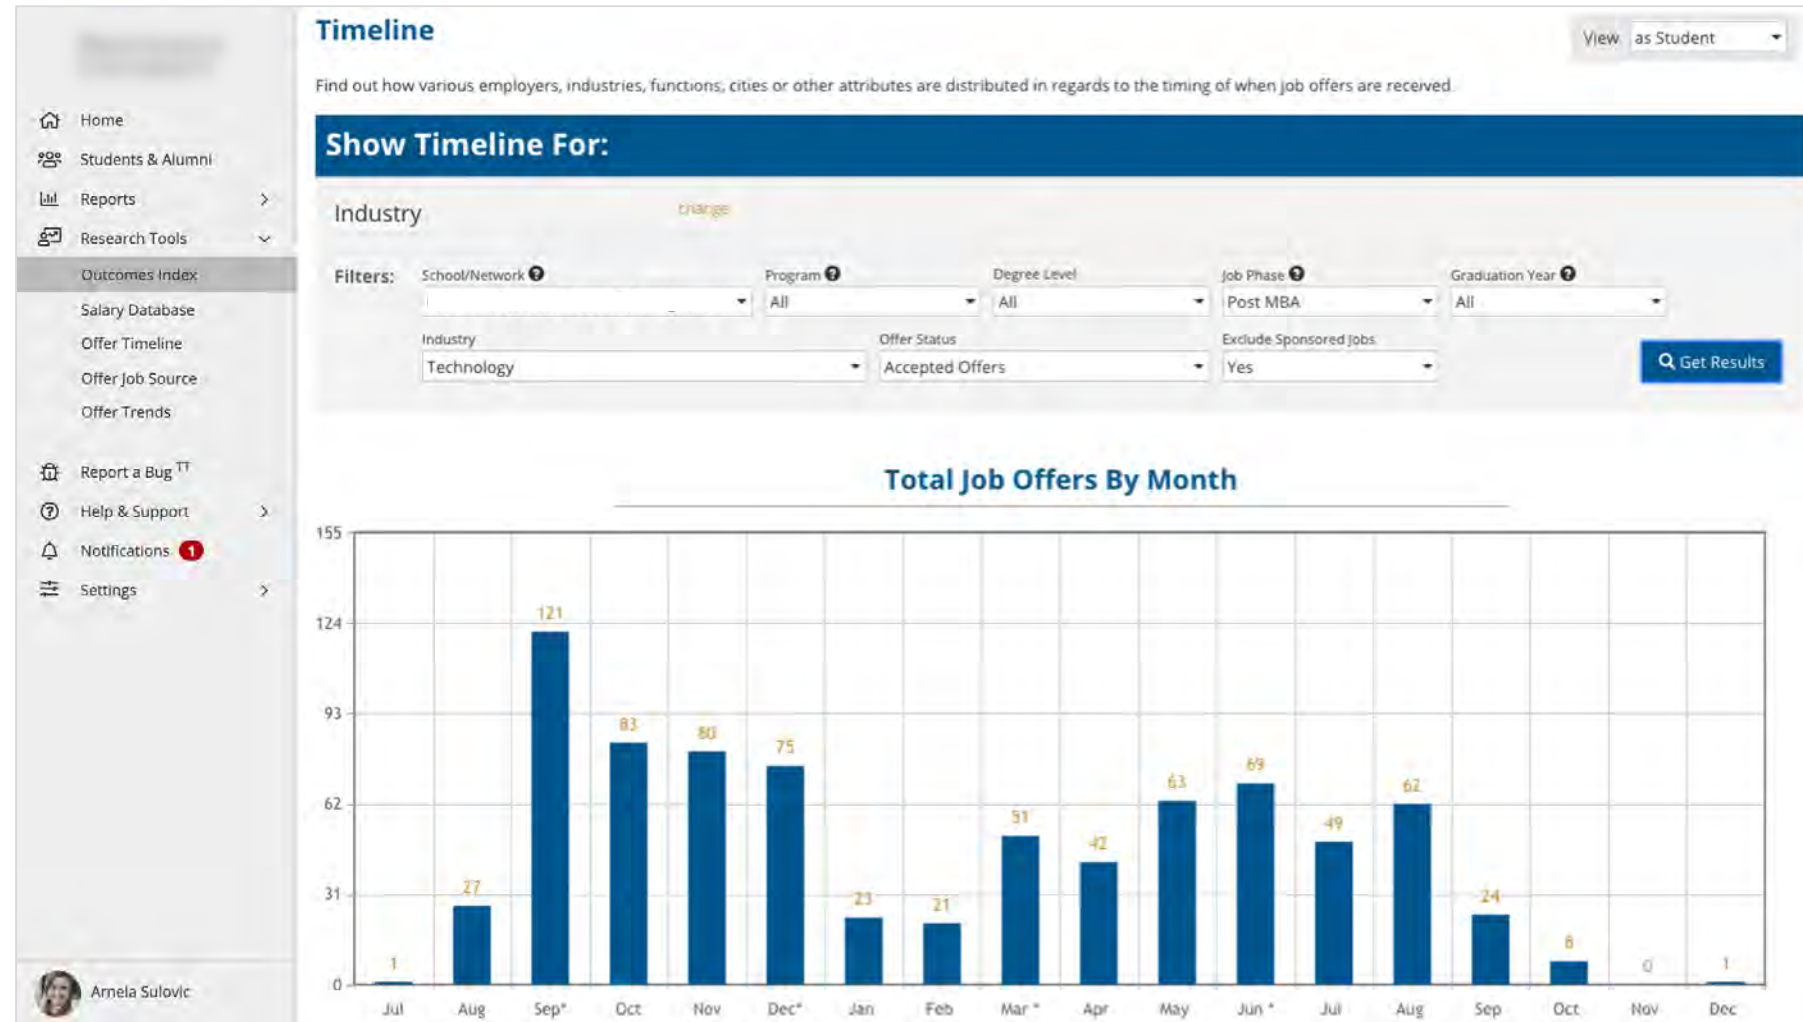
Home
Students & Alumni
Reports
Research Tools
Outcomes Index
Salary Database
Offer Timeline
Offer Job Source
Offer Trends
Report a Bug TT
Help & Support
Notifications 1
Settings
Arnela Sulovic

Timeline

View as Student

Find out how various employers, industries, functions, cities or other attributes are distributed in regards to the timing of when job offers are received

Show Timeline For:

Industry change

Filters: School/Network Program All Degree Level All Job Phase Post MBA Graduation Year All

Industry Technology Offer Status Accepted Offers Exclude Sponsored Jobs Yes

Get Results

Total Job Offers By Month

155
124
93
62
31
0

1 27 121 83 80 75 23 21 51 42 63 69 49 62 24 8 0 1

Jul Aug Sep* Oct Nov Dec* Jan Feb Mar * Apr May Jun * Jul Aug Sep Oct Nov Dec